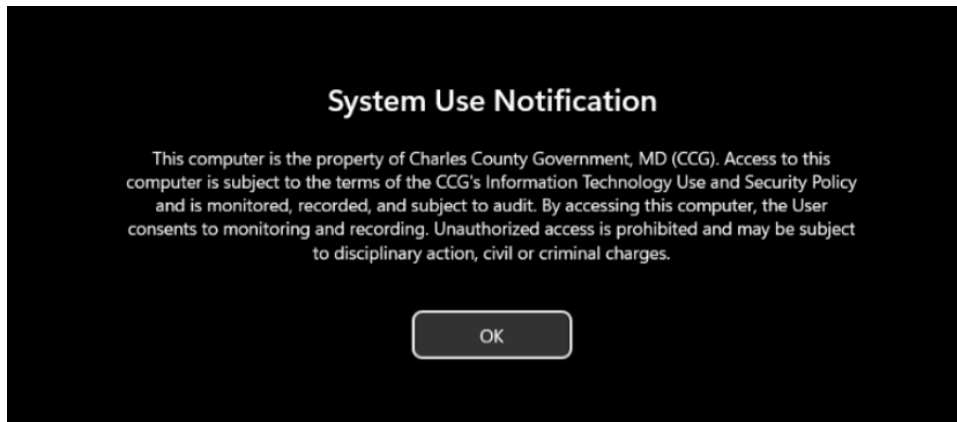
System Use Notification

This computer is the property of Charles County Government, MD (CCG). Access to this computer is subject to the terms of the CCG's Information Technology Use and Security Policy and is monitored, recorded, and subject to audit. By accessing this computer, the User consents to monitoring and recording. Unauthorized access is prohibited and may be subject to disciplinary action, civil or criminal charges.

OK